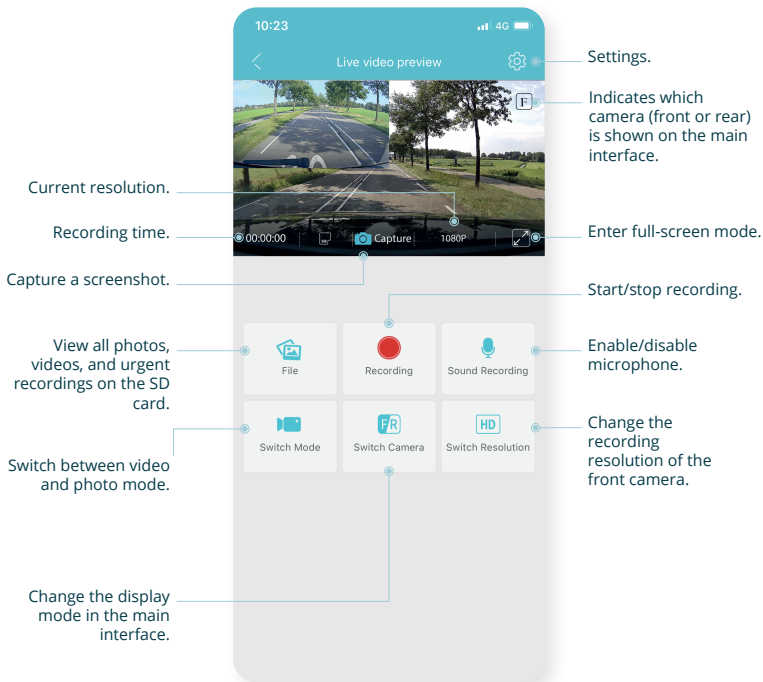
10:23
4G
Live video preview
Settings.
F
Indicates which camera (front or rear) is shown on the main interface.
Current resolution.
Recording time.
00:00:00
Capture
1080P
Enter full-screen mode.
Capture a screenshot.
Start/stop recording.
View all photos, videos, and urgent recordings on the SD card.
File
Recording
Sound Recording
Enable/disable microphone.
Switch Mode
F/R
Switch Camera
HD
Switch Resolution
Change the recording resolution of the front camera.
Switch between video and photo mode.
Change the display mode in the main interface.